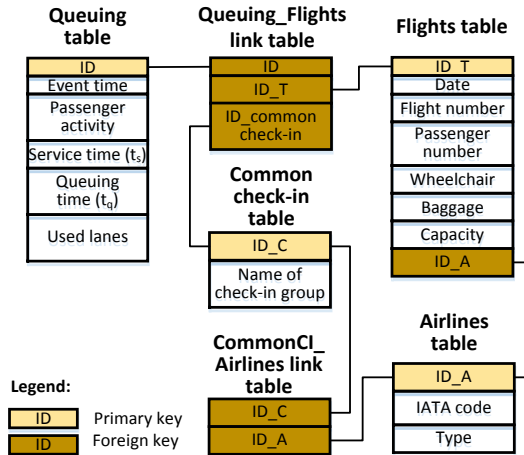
Queuing table

ID
Event time
Passenger activity
Service time ($t_s$)
Queuing time ($t_q$)
Used lanes

Queuing_Flights link table

ID
ID_T
ID_common check-in

Flights table

ID_T
Date
Flight number
Passenger number
Wheelchair
Baggage
Capacity
ID_A

Common check-in table

ID_C
Name of check-in group

CommonCI_ Airlines link table

ID_C
ID_A

Airlines table

ID_A
IATA code
Type

Legend:
ID Primary key
ID Foreign key